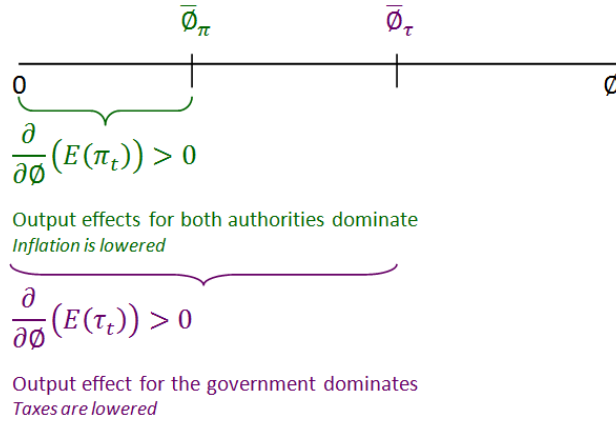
$\bar{\emptyset}_{\pi}$

$\bar{\emptyset}_{\tau}$

0

$\emptyset$

$\frac{\partial}{\partial \emptyset}\left(E(\pi_t)\right) > 0$

Output effects for both authorities dominate
*Inflation is lowered*

$\frac{\partial}{\partial \emptyset}\left(E(\tau_t)\right) > 0$

Output effect for the government dominates
*Taxes are lowered*